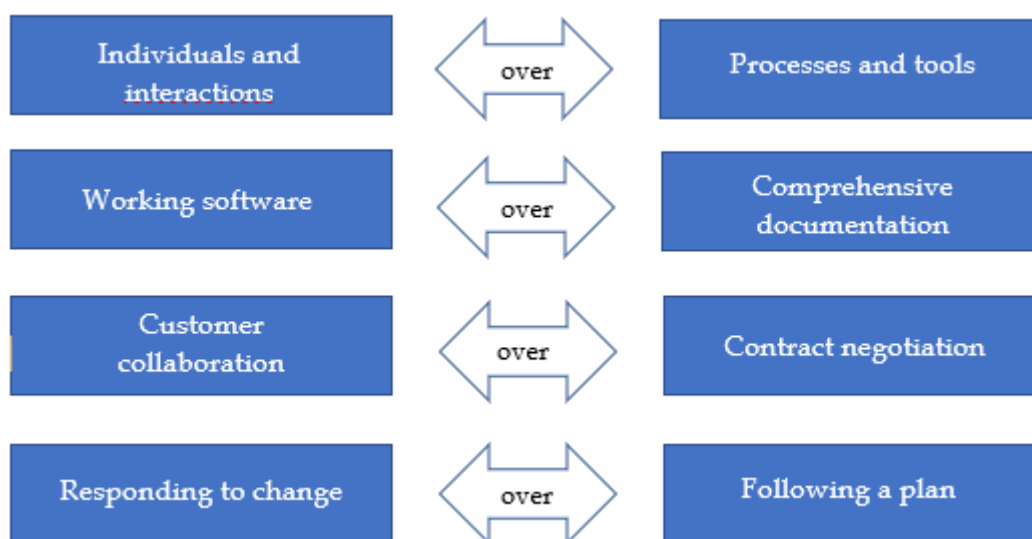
Individuals and interactions

over

Processes and tools

Working software

over

Comprehensive documentation

Customer collaboration

over

Contract negotiation

Responding to change

over

Following a plan